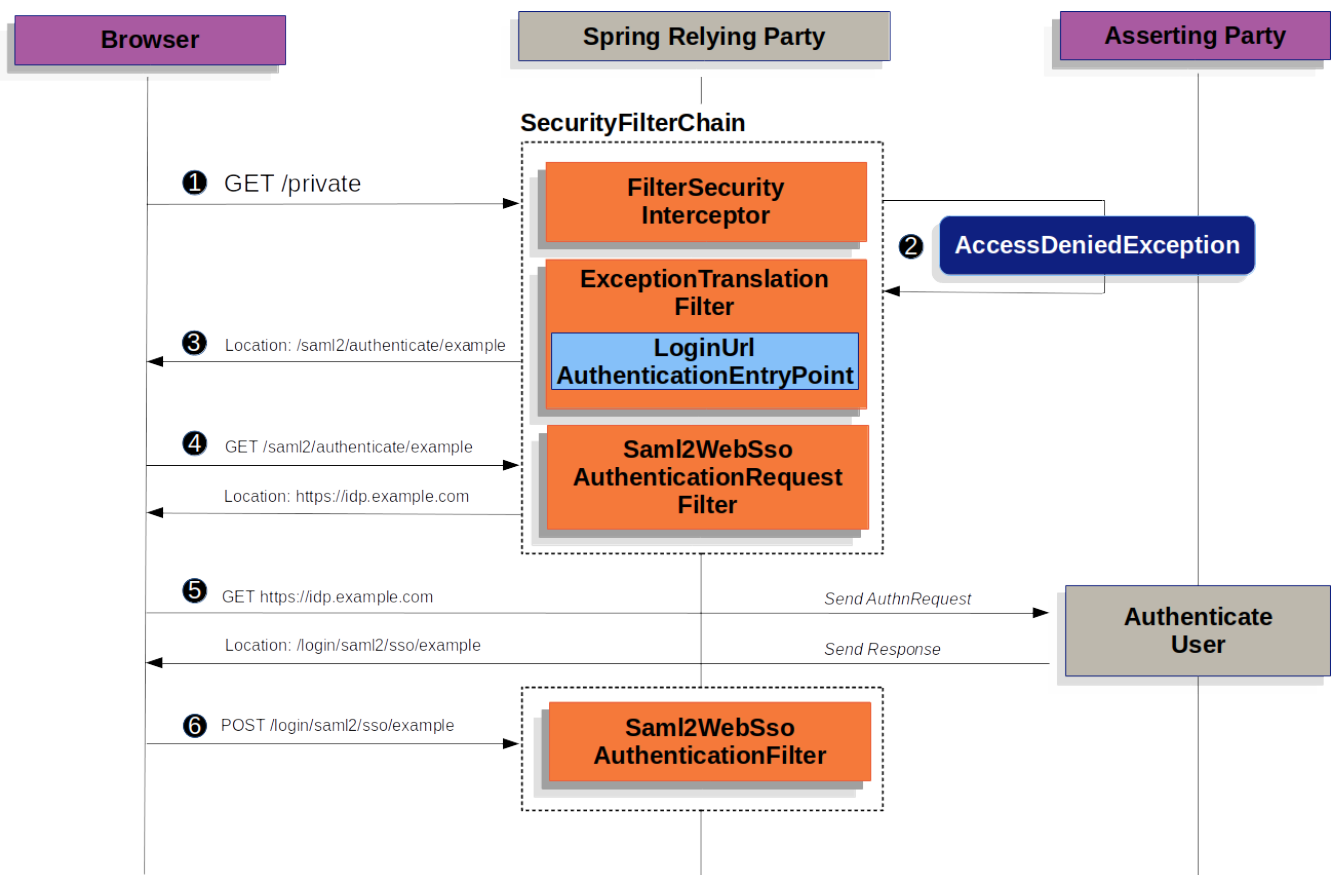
Browser

Spring Relying Party

Asserting Party

SecurityFilterChain

❶ GET /private

FilterSecurity Interceptor

❷ AccessDeniedException

ExceptionTranslation Filter

❸ Location: /saml2/authenticate/example

LoginUrl AuthenticationEntryPoint

❹ GET /saml2/authenticate/example

Saml2WebSso AuthenticationRequest Filter

Location: https://idp.example.com

❺ GET https://idp.example.com

Send AuthnRequest

Authenticate User

Location: /login/saml2/sso/example

Send Response

❻ POST /login/saml2/sso/example

Saml2WebSso AuthenticationFilter